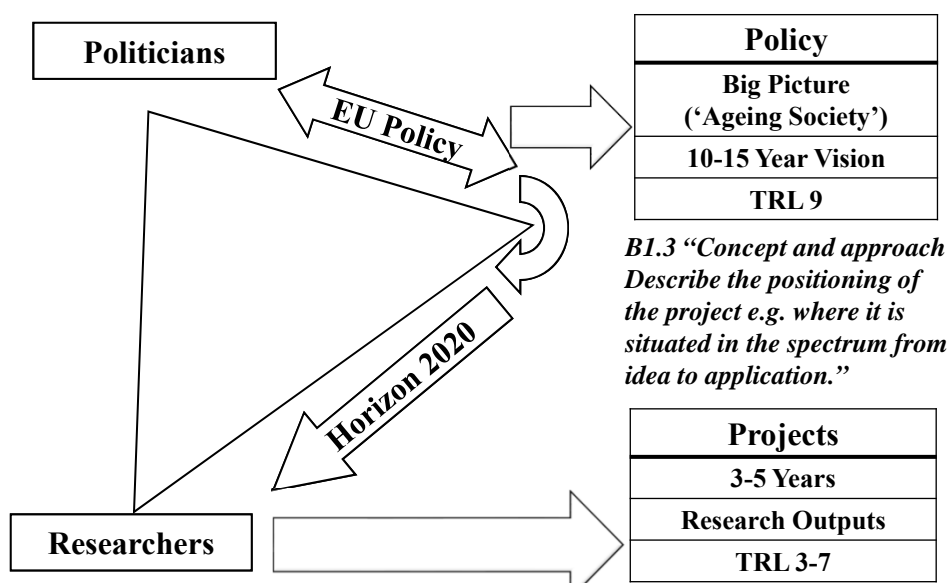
Politicians

EU Policy

Horizon 2020

Researchers

| Policy |
|---|
| Big Picture ('Ageing Society') |
| 10-15 Year Vision |
| TRL 9 |

B1.3 "Concept and approach Describe the positioning of the project e.g. where it is situated in the spectrum from idea to application."

| Projects |
|---|
| 3-5 Years |
| Research Outputs |
| TRL 3-7 |